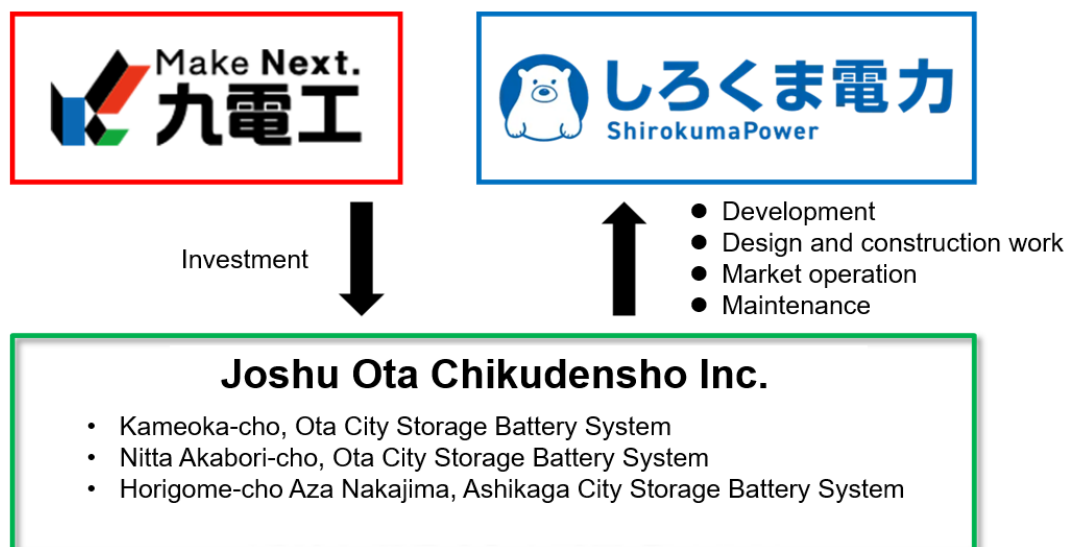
Make Next.
九電工

しろくま電力
ShirokumaPower

Investment

- Development
- Design and construction work
- Market operation
- Maintenance

Joshu Ota Chikudensho Inc.

- Kameoka-cho, Ota City Storage Battery System
- Nitta Akabori-cho, Ota City Storage Battery System
- Horigome-cho Aza Nakajima, Ashikaga City Storage Battery System